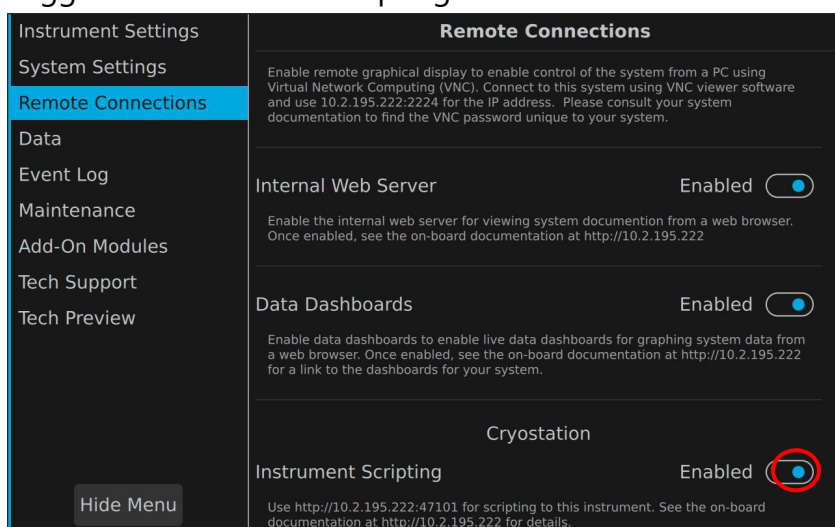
Instrument Settings
System Settings
Remote Connections
Data
Event Log
Maintenance
Add-On Modules
Tech Support
Tech Preview

Hide Menu

Remote Connections

Enable remote graphical display to enable control of the system from a PC using Virtual Network Computing (VNC). Connect to this system using VNC viewer software and use 10.2.195.222:2224 for the IP address. Please consult your system documentation to find the VNC password unique to your system.

Internal Web Server Enabled

Enable the internal web server for viewing system documention from a web browser. Once enabled, see the on-board documentation at http://10.2.195.222

Data Dashboards Enabled

Enable data dashboards to enable live data dashboards for graphing system data from a web browser. Once enabled, see the on-board documentation at http://10.2.195.222 for a link to the dashboards for your system.

Cryostation

Instrument Scripting Enabled

Use http://10.2.195.222:47101 for scripting to this instrument. See the on-board documentation at http://10.2.195.222 for details.